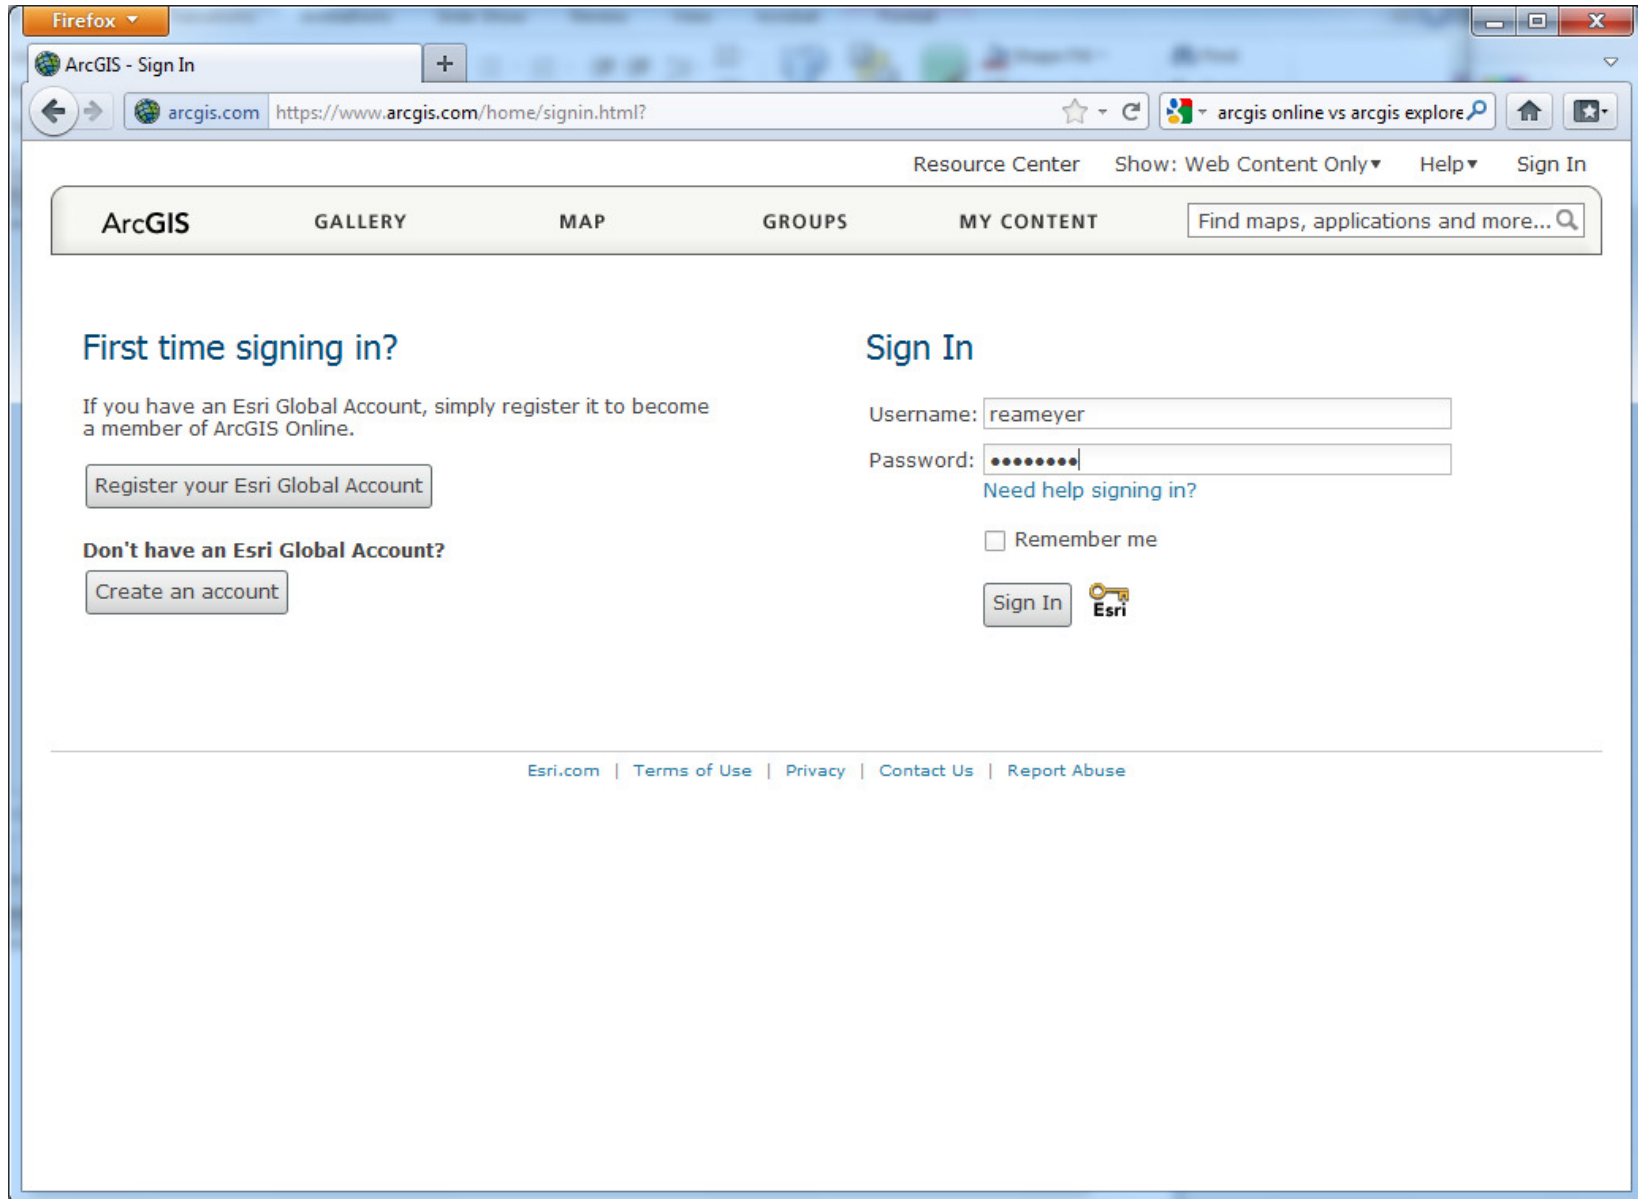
Firefox

ArcGIS - Sign In

arcgis.com https://www.arcgis.com/home/signin.html?

arcgis online vs arcgis explore

Resource Center Show: Web Content Only▾ Help▾ Sign In

ArcGIS GALLERY MAP GROUPS MY CONTENT Find maps, applications and more...

First time signing in?

If you have an Esri Global Account, simply register it to become a member of ArcGIS Online.

Register your Esri Global Account

Don't have an Esri Global Account?

Create an account

Sign In

Username: reameyer

Password: ••••••••

Need help signing in?

Remember me

Sign In

Esri

Esri.com | Terms of Use | Privacy | Contact Us | Report Abuse